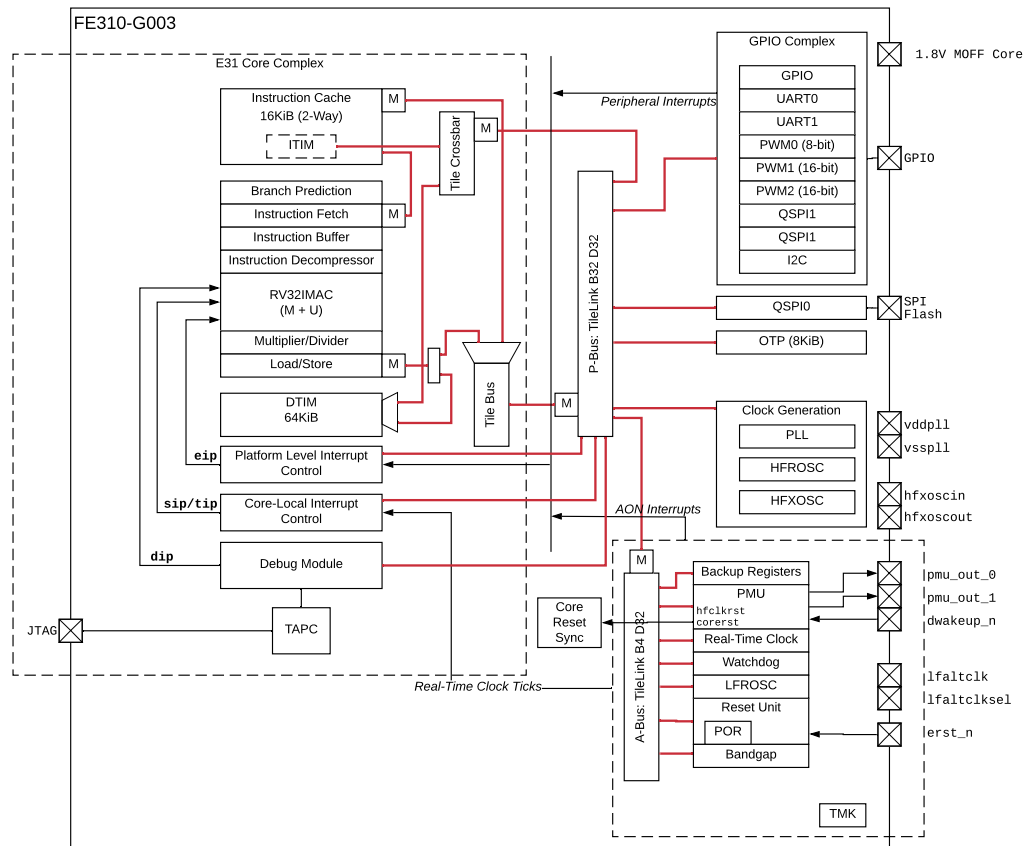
FE310-G003

E31 Core Complex

Instruction Cache
16KiB (2-Way)
M
ITIM

Tile Crossbar
M

Branch Prediction
Instruction Fetch
M
Instruction Buffer
Instruction Decompressor
RV32IMAC
(M + U)
Multiplier/Divider
Load/Store
M

Tile Bus

DTIM
64KiB

eip
Platform Level Interrupt Control

sip/tip
Core-Local Interrupt Control

dip
Debug Module

TAPC

JTAG

Peripheral Interrupts

P-Bus: TileLink B32 D32

M

GPIO Complex
GPIO
UART0
UART1
PWM0 (8-bit)
PWM1 (16-bit)
PWM2 (16-bit)
QSPI1
QSPI1
I2C

QSPI0
OTP (8KiB)

Clock Generation
PLL
HFROSC
HFXOSC

1.8V MOFF Core
GPIO
SPI
Flash
vddpll
vsspll
hfxoscin
hfxoscout

AON Interrupts

M
A-Bus: TileLink B4 D32

Backup Registers
PMU
hfclkrst
corerst
Real-Time Clock
Watchdog
LFROSC
Reset Unit
POR
Bandgap

Core
Reset
Sync

Real-Time Clock Ticks

pmu_out_0
pmu_out_1
dwakeup_n
lfaltclk
lfaltclksel
erst_n

TMK